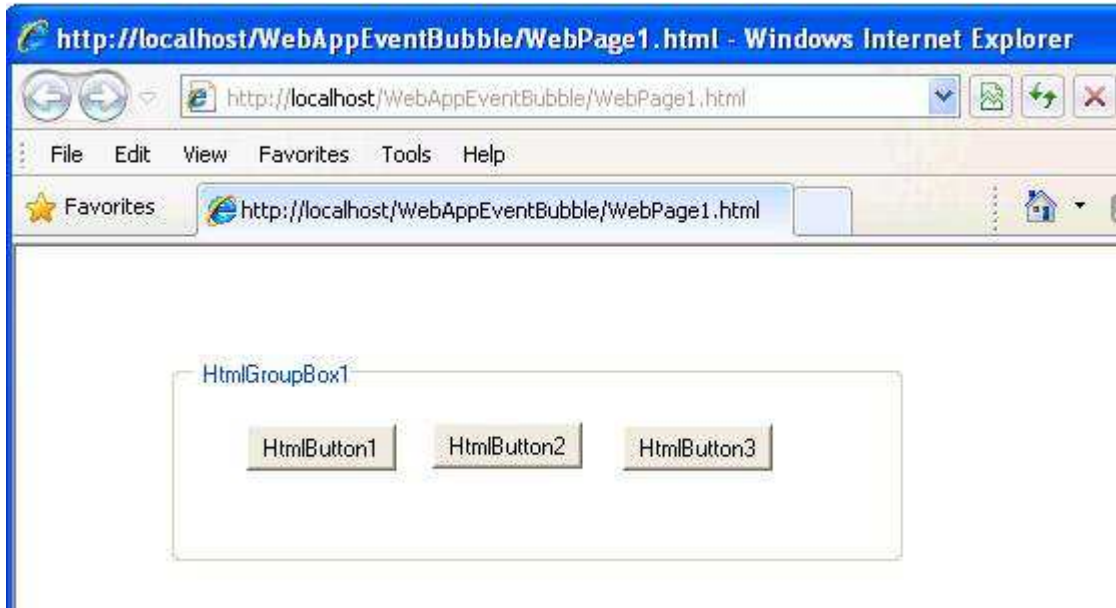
http://localhost/WebAppEventBubble/WebPage1.html - Windows Internet Explorer

http://localhost/WebAppEventBubble/WebPage1.html

File Edit View Favorites Tools Help

Favorites

http://localhost/WebAppEventBubble/WebPage1.html

HtmlGroupBox1

HtmlButton1

HtmlButton2

HtmlButton3